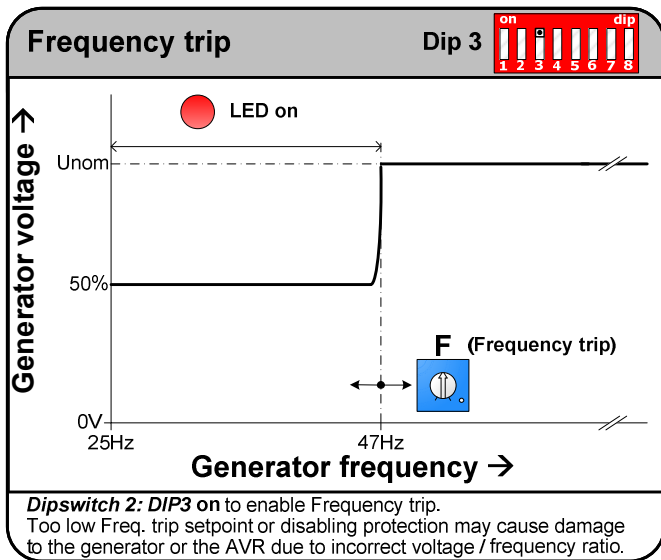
Frequency trip

Dip 3

on dip
1 2 3 4 5 6 7 8

LED on

Generator voltage →

Unom

50%

0V

25Hz

47Hz

F (Frequency trip)

Generator frequency →

*Dipswitch 2: DIP3* **on** to enable Frequency trip.
Too low Freq. trip setpoint or disabling protection may cause damage to the generator or the AVR due to incorrect voltage / frequency ratio.